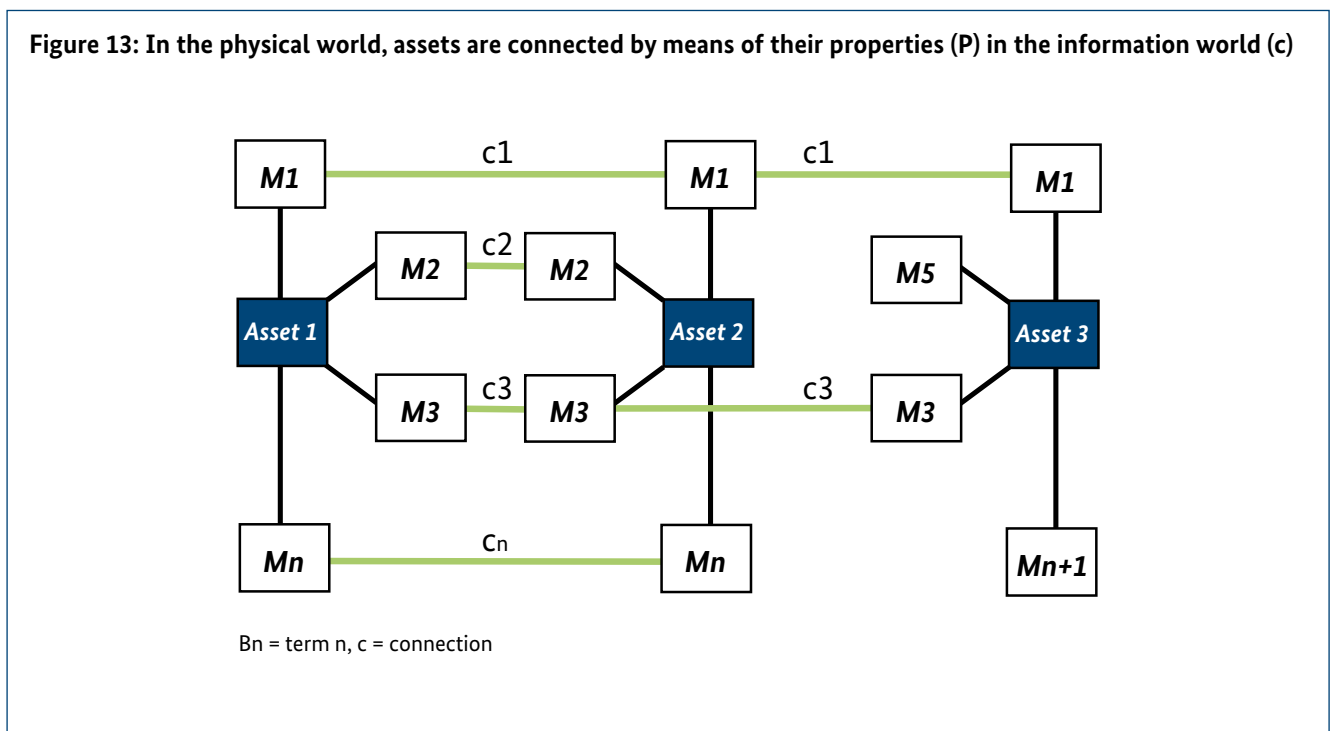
Figure 13: In the physical world, assets are connected by means of their properties (P) in the information world (c)

M1

c1

M1

c1

M1

M2

c2

M2

M5

Asset 1

Asset 2

Asset 3

M3

c3

M3

c3

M3

Mn

$c_n$

Mn

Mn+1

Bn = term n, c = connection